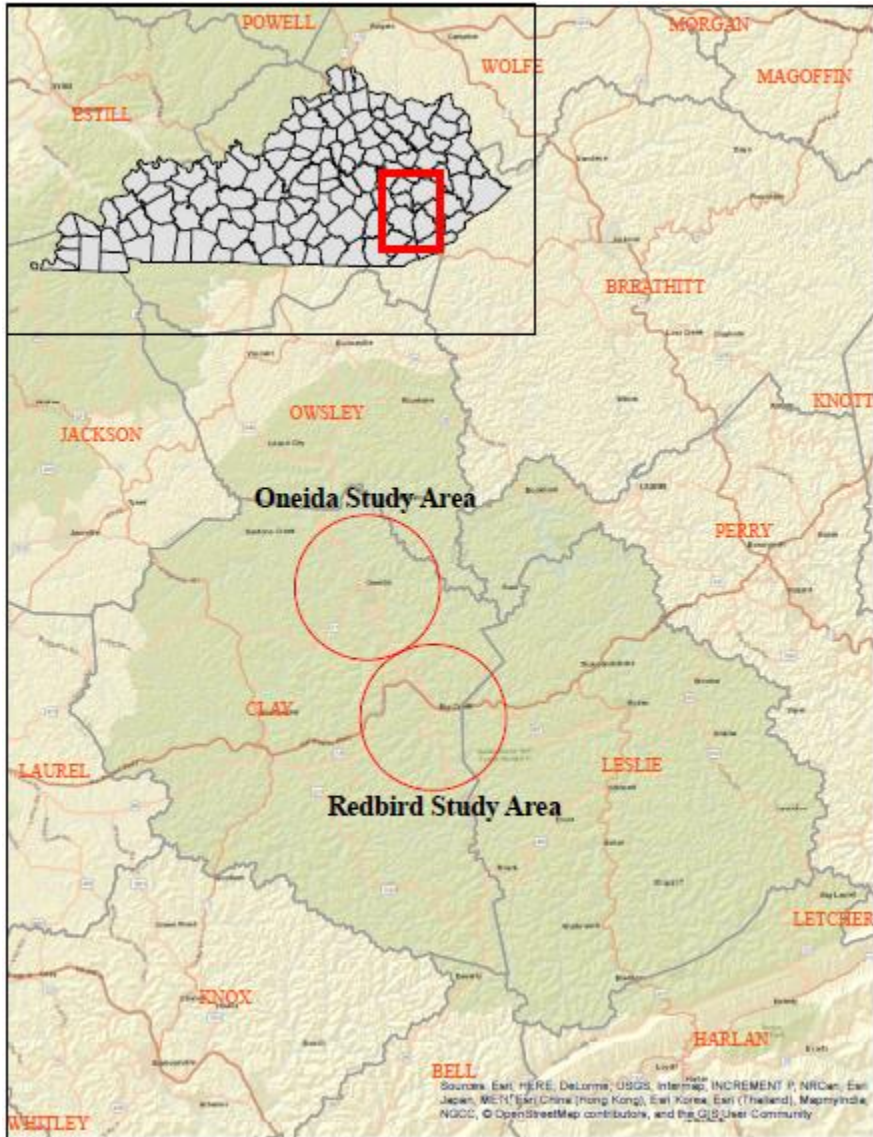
POWELL

MORGAN

WOLFE

MAGOFFIN

ESTILL

BREATHITT

KNOTT

OWSLEY

JACKSON

Oneida Study Area

PERRY

CLAY

LAUREL

LESLIE

Redbird Study Area

LETCHER

KNOX

HARLAN

BELL

WHITLEY

Sources: Esri, HERE, DeLorme, USGS, Intermap, INCREMENT P, NRCan, Esri Japan, METI, Esri China (Hong Kong), Esri Korea, Esri (Thailand), MapmyIndia, NGCC, © OpenStreetMap contributors, and the GIS User Community